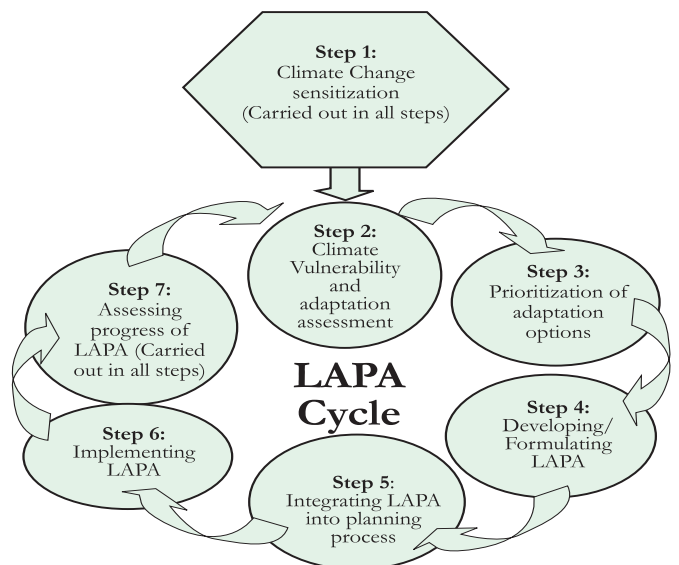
Step 1:
Climate Change sensitization (Carried out in all steps)

Step 2:
Climate Vulnerability and adaptation assessment

Step 3:
Prioritization of adaptation options

Step 4:
Developing/ Formulating LAPA

Step 5:
Integrating LAPA into planning process

Step 6:
Implementing LAPA

Step 7:
Assessing progress of LAPA (Carried out in all steps)

LAPA Cycle